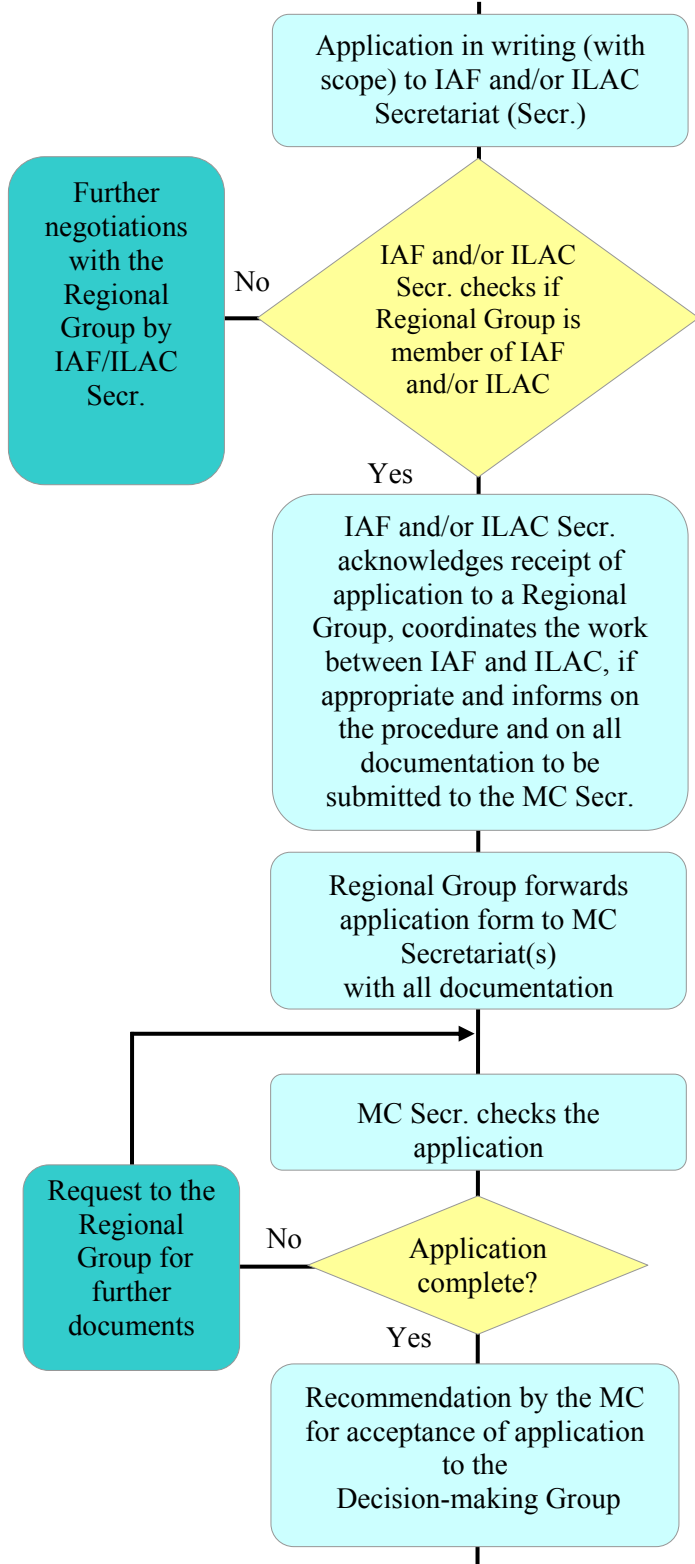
Application in writing (with scope) to IAF and/or ILAC Secretariat (Secr.)

Further negotiations with the Regional Group by IAF/ILAC Secr.

No

IAF and/or ILAC Secr. checks if Regional Group is member of IAF and/or ILAC

Yes

IAF and/or ILAC Secr. acknowledges receipt of application to a Regional Group, coordinates the work between IAF and ILAC, if appropriate and informs on the procedure and on all documentation to be submitted to the MC Secr.

Regional Group forwards application form to MC Secretariat(s) with all documentation

MC Secr. checks the application

Request to the Regional Group for further documents

No

Application complete?

Yes

Recommendation by the MC for acceptance of application to the Decision-making Group